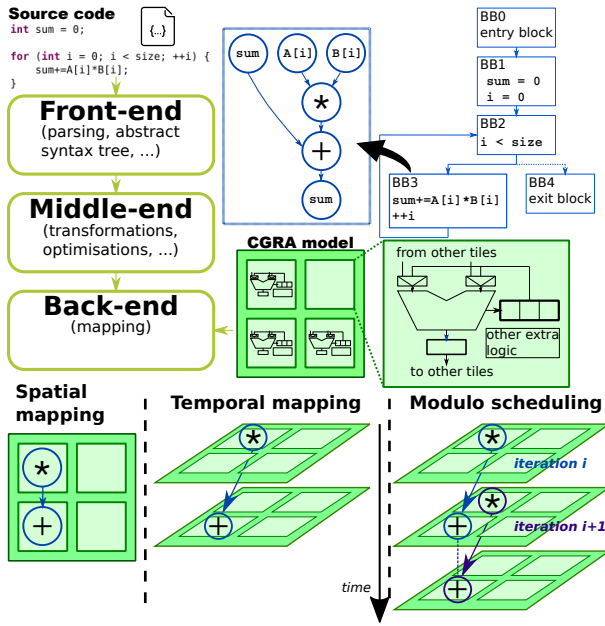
Source code

int sum = 0;

for (int i = 0; i < size; ++i) {
    sum+=A[i]*B[i];
}

{...}

Front-end
(parsing, abstract syntax tree, ...)

Middle-end
(transformations, optimisations, ...)

Back-end
(mapping)

sum
A[i]
B[i]
*
+
sum

BB0
entry block

BB1
sum = 0
i = 0

BB2
i < size

BB3
sum+=A[i]*B[i]
++i

BB4
exit block

CGRA model

from other tiles

other extra logic

to other tiles

Spatial mapping

*
+

Temporal mapping

*
+

Modulo scheduling

*
iteration i
*
+
iteration i+1
+

time